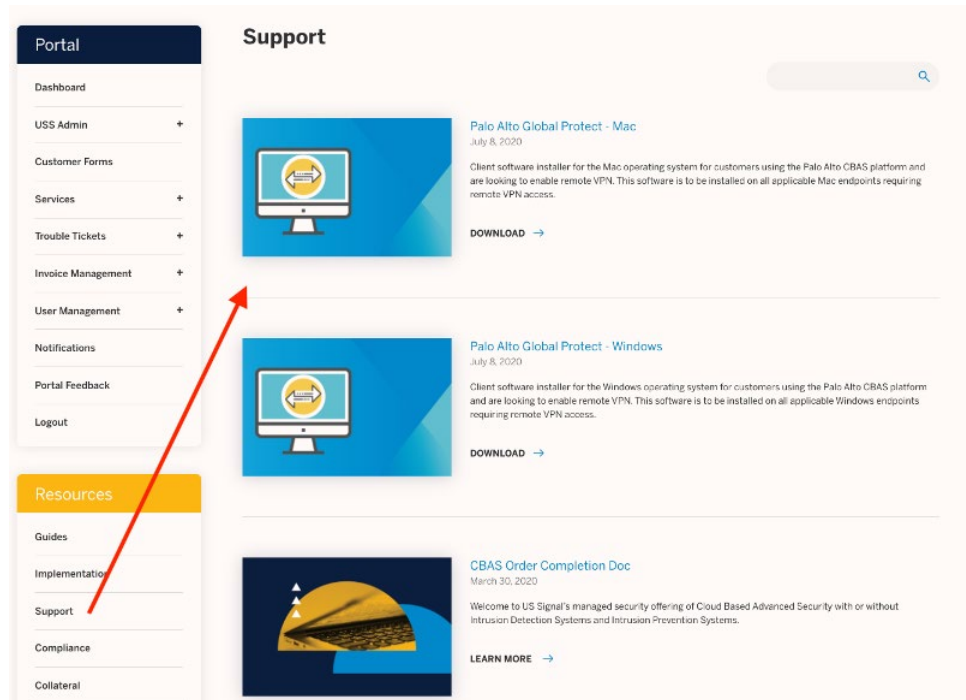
Portal

Dashboard

USS Admin +

Customer Forms

Services +

Trouble Tickets +

Invoice Management +

User Management +

Notifications

Portal Feedback

Logout

Resources

Guides

Implementation

Support

Compliance

Collateral

Support

Palo Alto Global Protect - Mac
July 8, 2020

Client software installer for the Mac operating system for customers using the Palo Alto CBAS platform and are looking to enable remote VPN. This software is to be installed on all applicable Mac endpoints requiring remote VPN access.

DOWNLOAD →

Palo Alto Global Protect - Windows
July 8, 2020

Client software installer for the Windows operating system for customers using the Palo Alto CBAS platform and are looking to enable remote VPN. This software is to be installed on all applicable Windows endpoints requiring remote VPN access.

DOWNLOAD →

CBAS Order Completion Doc
March 30, 2020

Welcome to US Signal's managed security offering of Cloud Based Advanced Security with or without Intrusion Detection Systems and Intrusion Prevention Systems.

LEARN MORE →